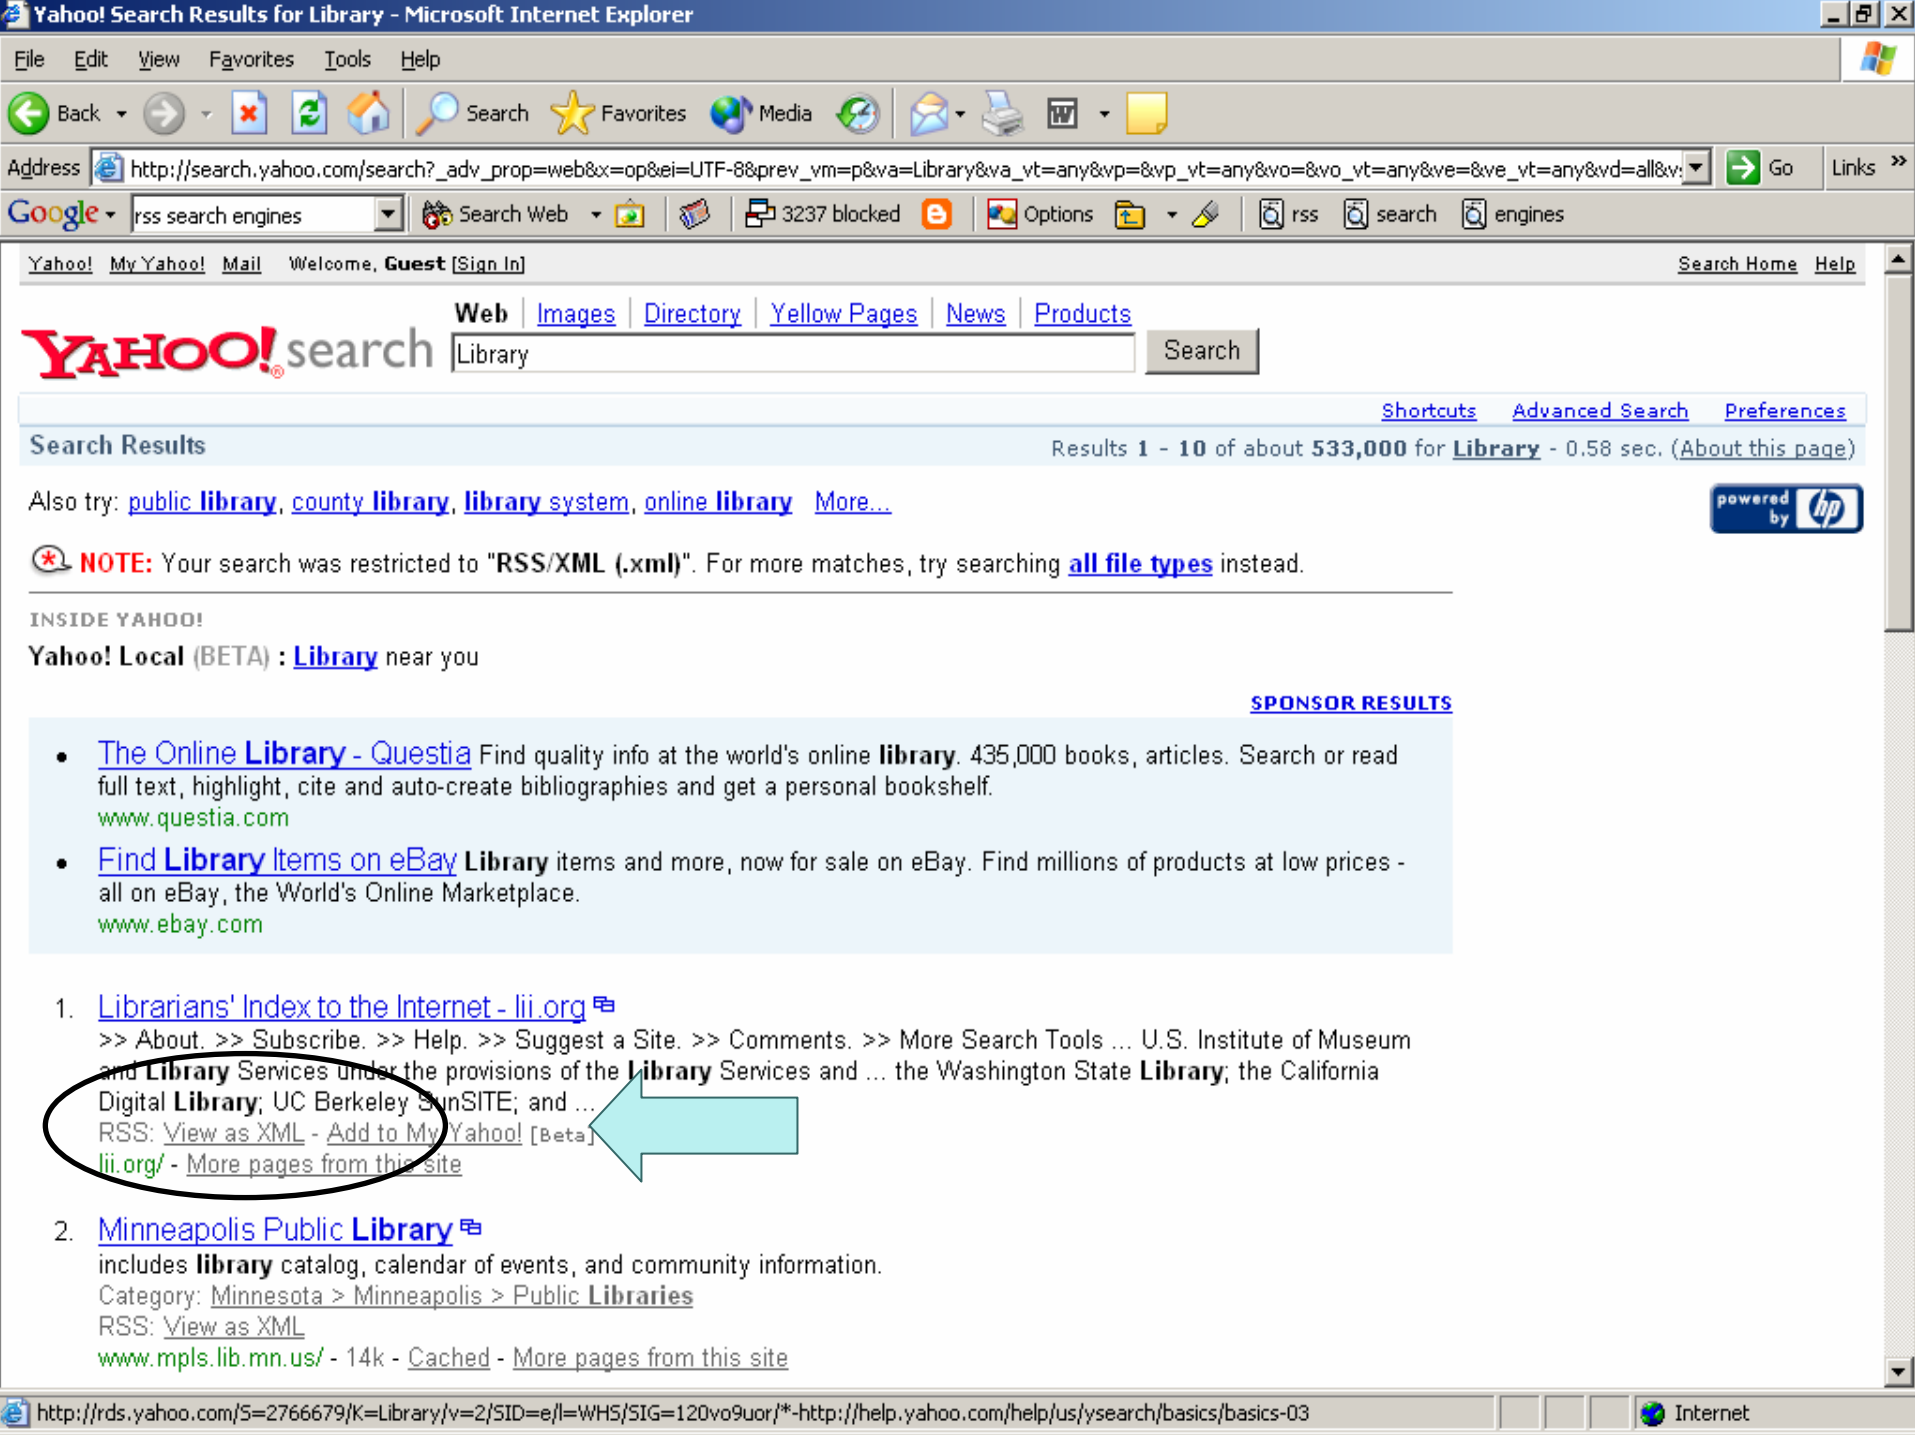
Yahoo! Search Results for Library - Microsoft Internet Explorer

File Edit View Favorites Tools Help

Back Search Favorites Media

Address http://search.yahoo.com/search?_adv_prop=web&x=op&ei=UTF-8&prev_vm=p&va=Library&va_vt=any&vp=&vp_vt=any&vo=&vo_vt=any&ve=&ve_vt=any&vd=all&v Go Links

Google rss search engines Search Web 3237 blocked Options rss search engines

Yahoo! My Yahoo! Mail Welcome, Guest [Sign In] Search Home Help

YAHOO! search

Web | Images | Directory | Yellow Pages | News | Products

Library Search

Shortcuts Advanced Search Preferences

Search Results Results 1 - 10 of about 533,000 for Library - 0.58 sec. (About this page)

Also try: public library, county library, library system, online library More...

powered by hp

NOTE: Your search was restricted to "RSS/XML (.xml)". For more matches, try searching all file types instead.

INSIDE YAHOO!

Yahoo! Local (BETA) : Library near you

SPONSOR RESULTS

• The Online Library - Questia Find quality info at the world's online library. 435,000 books, articles. Search or read full text, highlight, cite and auto-create bibliographies and get a personal bookshelf.
www.questia.com

• Find Library Items on eBay Library items and more, now for sale on eBay. Find millions of products at low prices - all on eBay, the World's Online Marketplace.
www.ebay.com

1. Librarians' Index to the Internet - lii.org
>> About. >> Subscribe. >> Help. >> Suggest a Site. >> Comments. >> More Search Tools ... U.S. Institute of Museum and Library Services under the provisions of the Library Services and ... the Washington State Library; the California Digital Library; UC Berkeley SunSITE; and ...
RSS: View as XML - Add to My Yahoo! [Beta]
lii.org/ - More pages from this site

2. Minneapolis Public Library
includes library catalog, calendar of events, and community information.
Category: Minnesota > Minneapolis > Public Libraries
RSS: View as XML
www.mpls.lib.mn.us/ - 14k - Cached - More pages from this site

http://rds.yahoo.com/S=2766679/K=Library/v=2/SID=e/l=WHS/SIG=120vo9uor/*-http://help.yahoo.com/help/us/ysearch/basics/basics-03 Internet